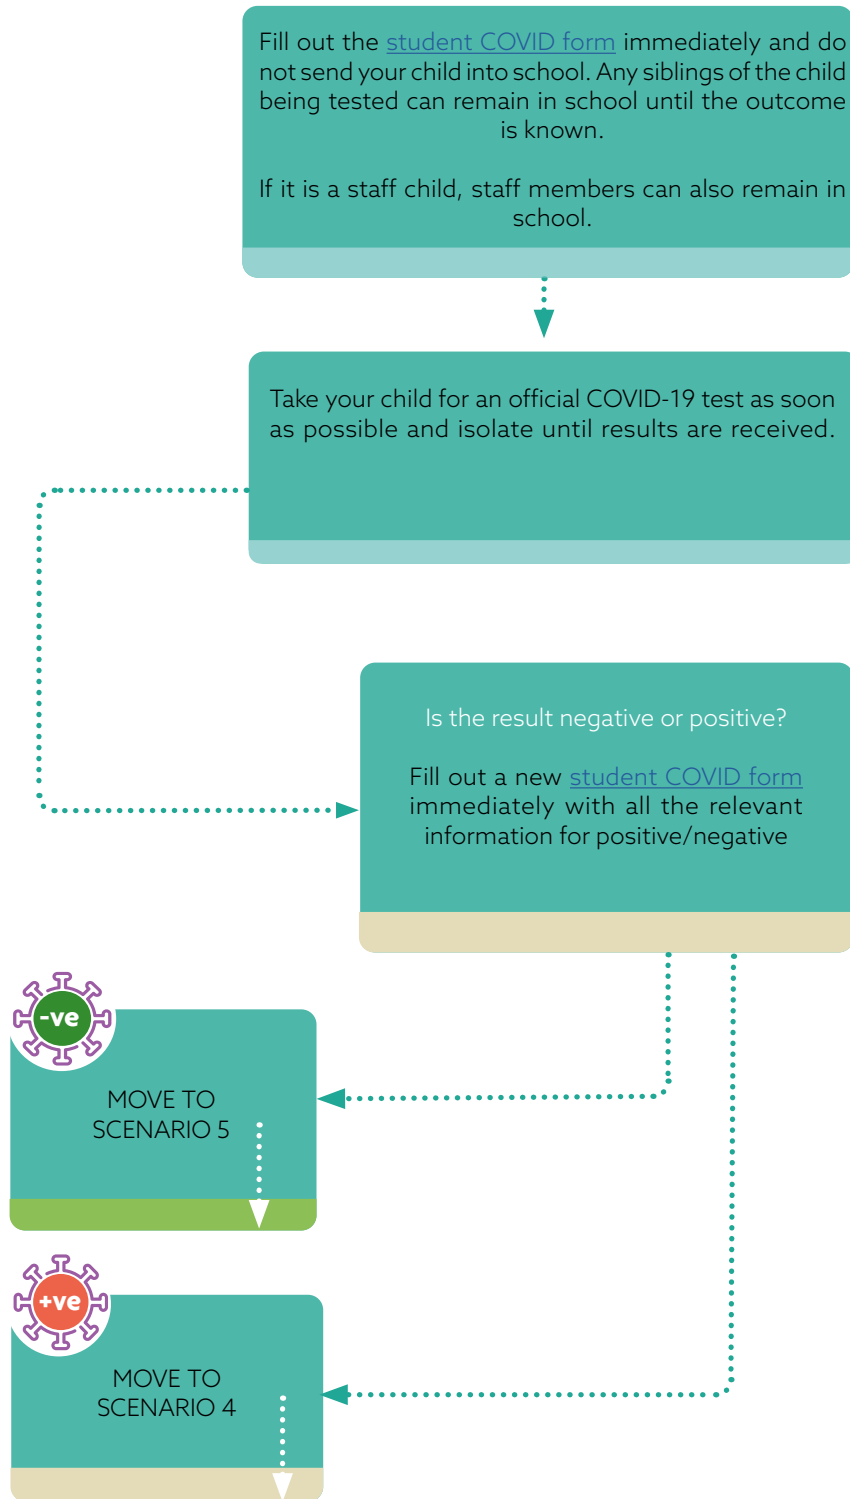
Fill out the student COVID form immediately and do not send your child into school. Any siblings of the child being tested can remain in school until the outcome is known.

If it is a staff child, staff members can also remain in school.

Take your child for an official COVID-19 test as soon as possible and isolate until results are received.

Is the result negative or positive?

Fill out a new student COVID form immediately with all the relevant information for positive/negative

-ve

MOVE TO SCENARIO 5

+ve

MOVE TO SCENARIO 4